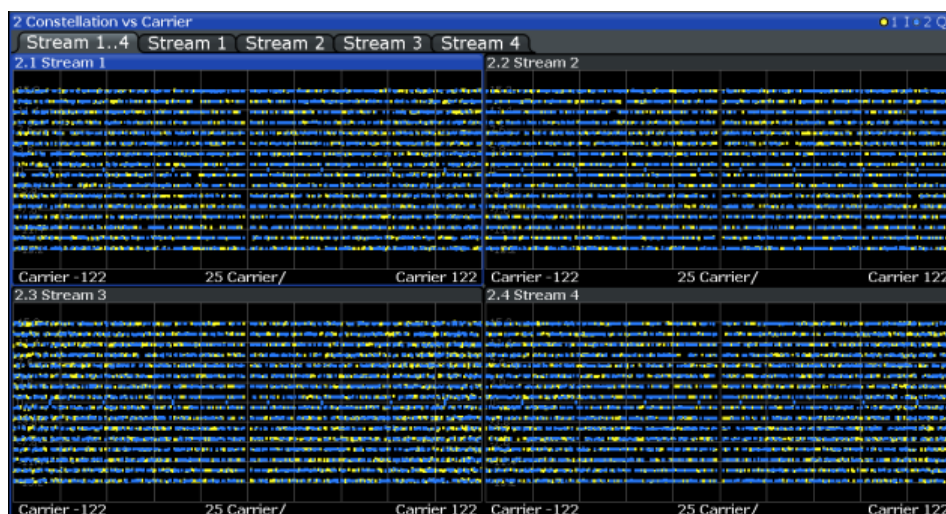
2 Constellation vs Carrier

●1 I ●2 Q

Stream 1..4 | Stream 1 | Stream 2 | Stream 3 | Stream 4

2.1 Stream 1

Carrier -122 25 Carrier/ Carrier 122

2.2 Stream 2

Carrier -122 25 Carrier/ Carrier 122

2.3 Stream 3

Carrier -122 25 Carrier/ Carrier 122

2.4 Stream 4

Carrier -122 25 Carrier/ Carrier 122